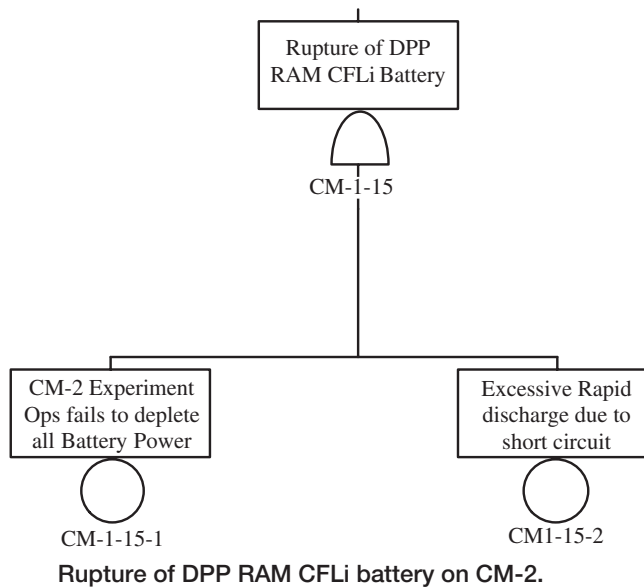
Rupture of DPP RAM CFLi Battery

CM-1-15

CM-2 Experiment Ops fails to deplete all Battery Power

CM-1-15-1

Excessive Rapid discharge due to short circuit

CM1-15-2

Rupture of DPP RAM CFLi battery on CM-2.